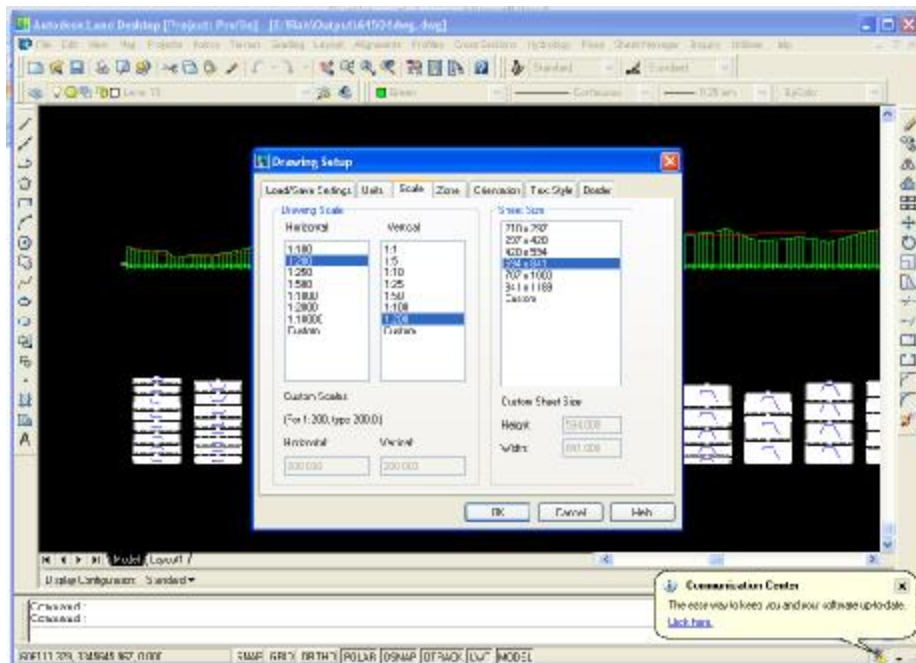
Autodesk Land Desktop [Project: ProfSe] [E:\Max\Output\64504dwg.dwg]

File Edit View Map Projects Points Terrain Grading Layout Alignments Profiles Cross Sections Hydrology Pipes Sheet Manager Inquiry Utilities Help

Standard Standard

Green Continuous 0.25 mm ByColor

Drawing Setup

Load/Save Settings Units Scale Zone Orientation Text Style Border

Drawing Scale

Horizontal

1:100
1:200
1:250
1:500
1:1000
1:2000
1:10000
Custom

Vertical

1:1
1:5
1:10
1:25
1:50
1:100
1:200
Custom

Sheet Size

210 x 297
297 x 420
420 x 594
594 x 841
707 x 1000
841 x 1189
Custom

Custom Scales

(For 1:200, type 200.0)

Horizontal Vertical

200.000 200.000

Custom Sheet Size

Height 594.000

Width 841.000

OK Cancel Help

Model Layout1

Display Configuration: Standard

Command:
Command:

Communication Center

The easy way to keep you and your software up-to-date. Click here.

808111.329, 134945.957, 0.000 SNAP GRID ORTHO POLAR OSNAP OTRACK LWT MODEL